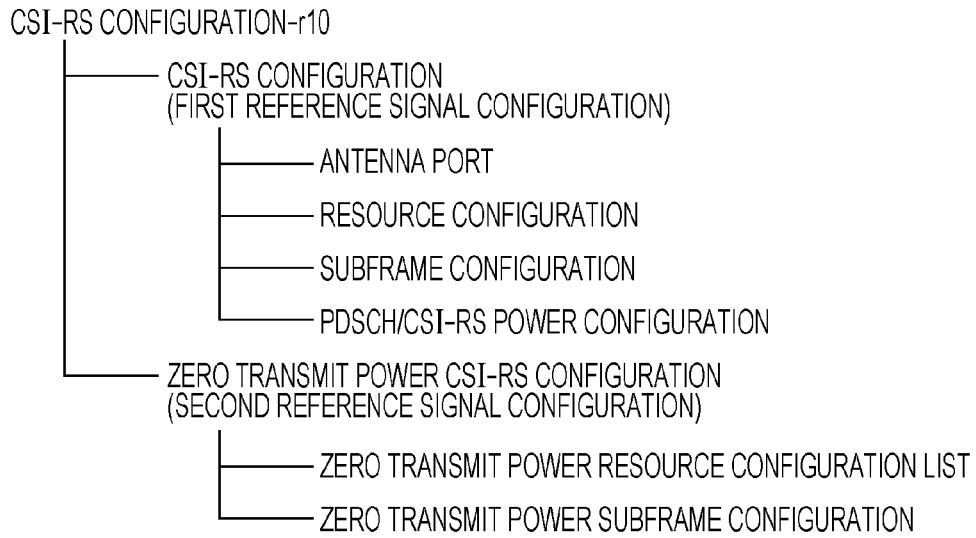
CSI-RS CONFIGURATION-r10

CSI-RS CONFIGURATION
(FIRST REFERENCE SIGNAL CONFIGURATION)

ANTENNA PORT

RESOURCE CONFIGURATION

SUBFRAME CONFIGURATION

PDSCH/CSI-RS POWER CONFIGURATION

ZERO TRANSMIT POWER CSI-RS CONFIGURATION
(SECOND REFERENCE SIGNAL CONFIGURATION)

ZERO TRANSMIT POWER RESOURCE CONFIGURATION LIST

ZERO TRANSMIT POWER SUBFRAME CONFIGURATION